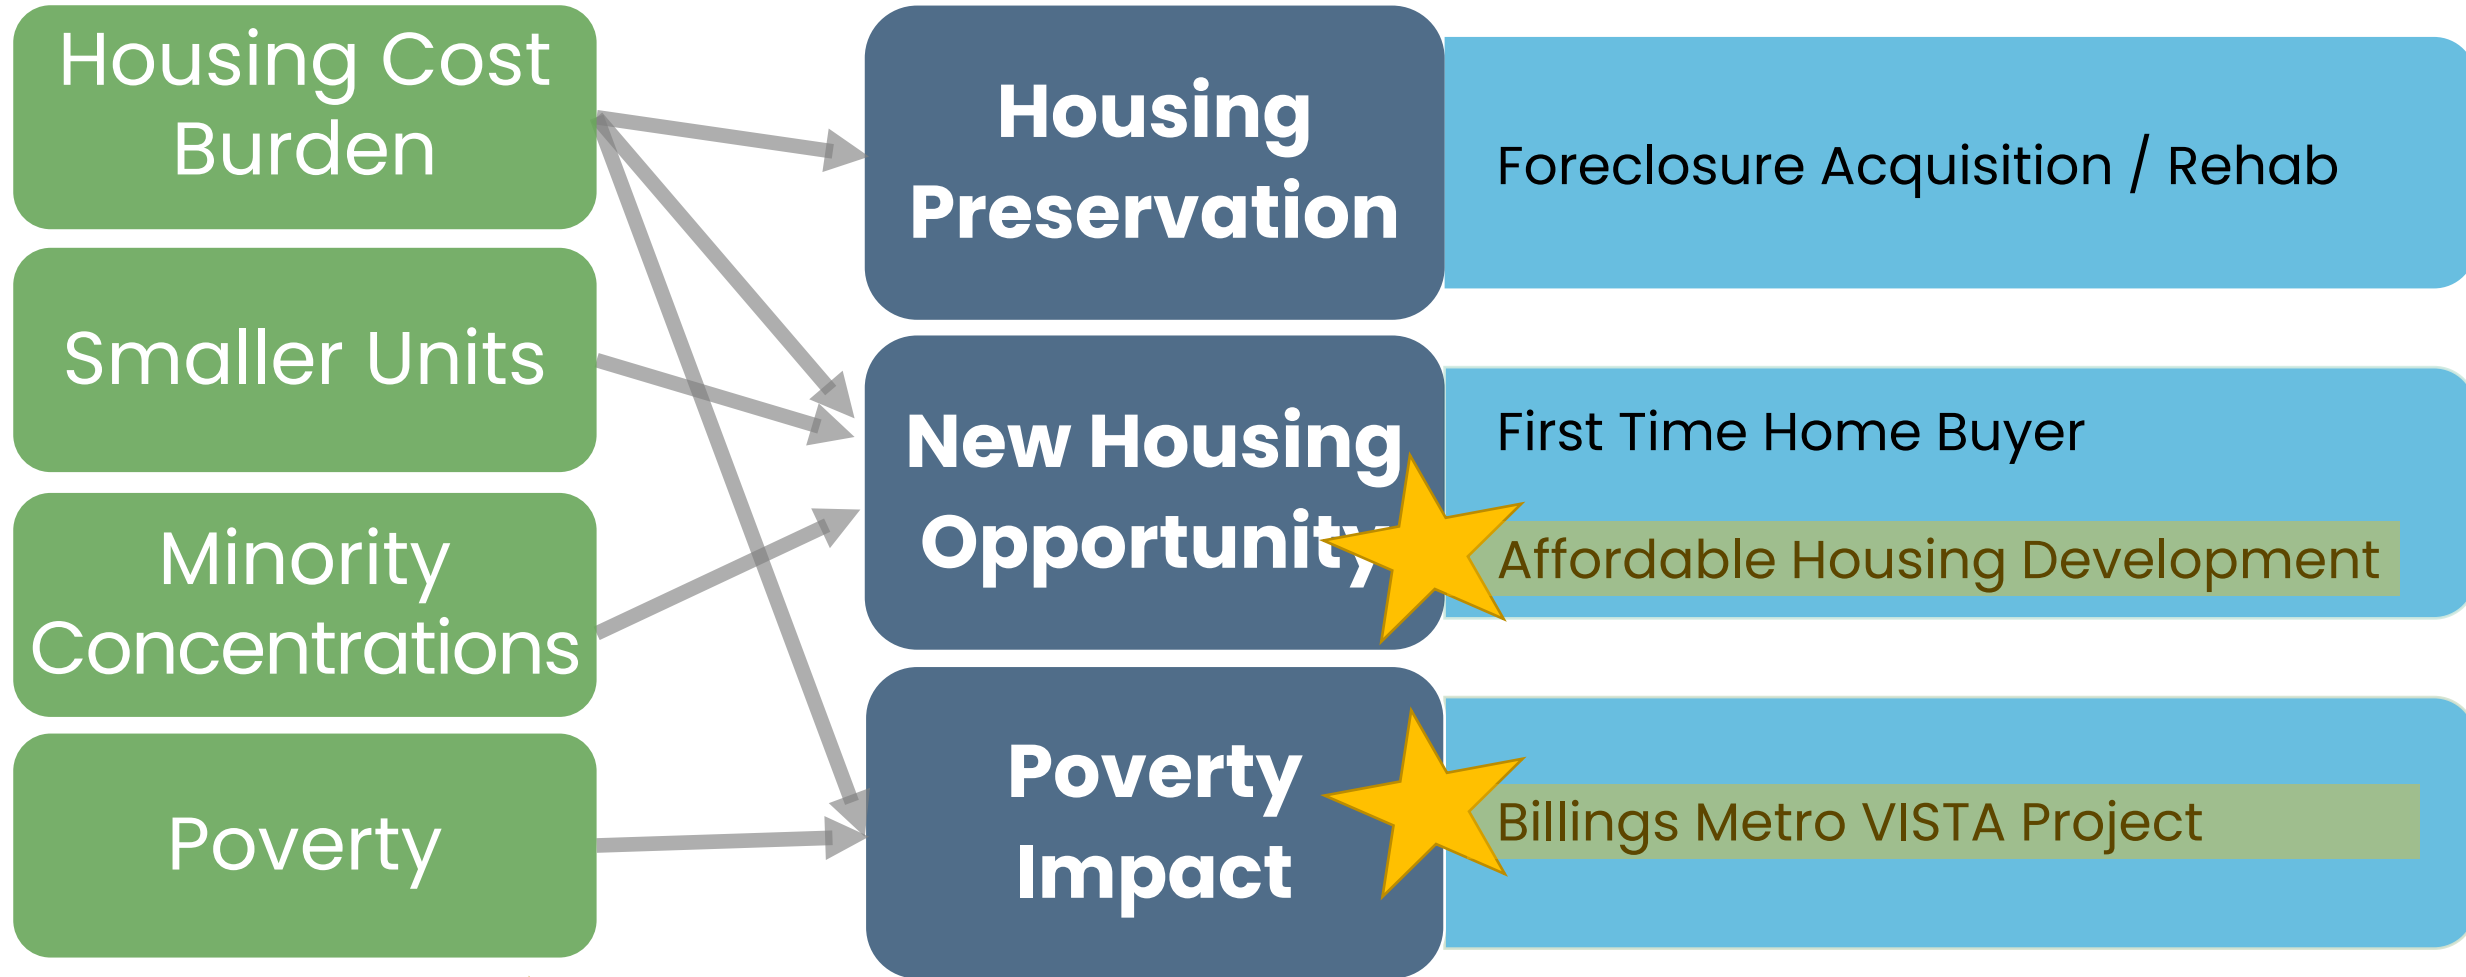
Housing Cost Burden

Smaller Units

Minority Concentrations

Poverty

Housing Preservation

Foreclosure Acquisition / Rehab

New Housing Opportunity

First Time Home Buyer

Affordable Housing Development

Poverty Impact

Billings Metro VISTA Project